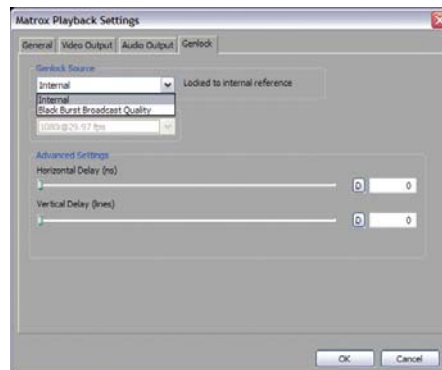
Matrox Playback Settings

General | Video Output | Audio Output | Genlock

Genlock Source

Internal

Locked to internal reference

Internal
Black Burst Broadcast Quality

1080i@29.97 fps

Advanced Settings

Horizontal Delay (ns)

D 0

Vertical Delay (lines)

D 0

OK Cancel